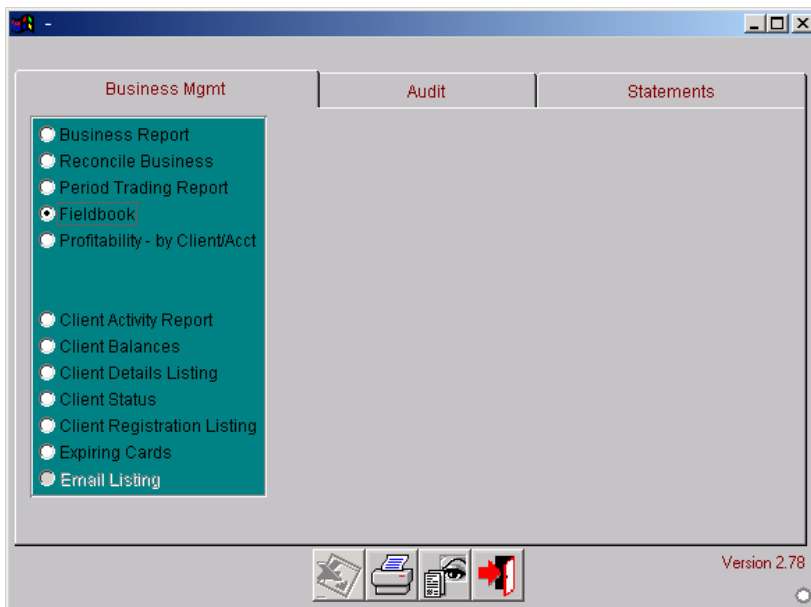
-

Business Mgmt

Audit

Statements

Business Report
Reconcile Business
Period Trading Report
Fieldbook
Profitability - by Client/Acct

Client Activity Report
Client Balances
Client Details Listing
Client Status
Client Registration Listing
Expiring Cards
Email Listing

Version 2.78